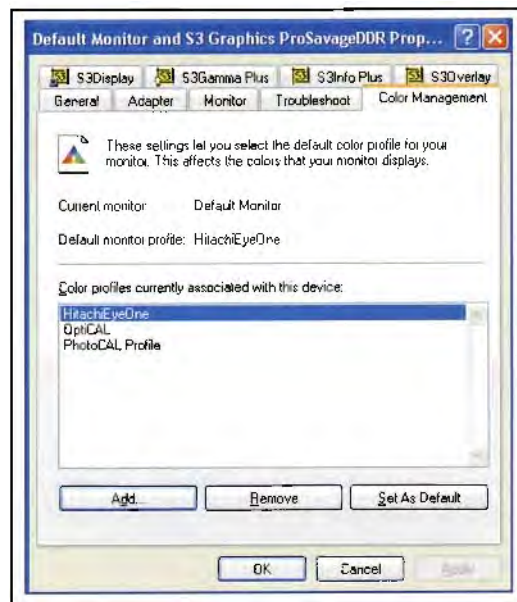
Default Monitor and S3 Graphics ProSavageDDR Prop...

S3Display | S3Gamma Plus | S3Info Plus | S3Overlay
General | Adapter | Monitor | Troubleshoot | Color Management

These settings let you select the default color profile for your monitor. This affects the colors that your monitor displays.

Current monitor: Default Monitor

Default monitor profile: HitachiEyeOne

Color profiles currently associated with this device:

HitachiEyeOne
OptiCAL
PhotoCAL Profile

Add... | Remove | Set As Default

OK | Cancel | Apply